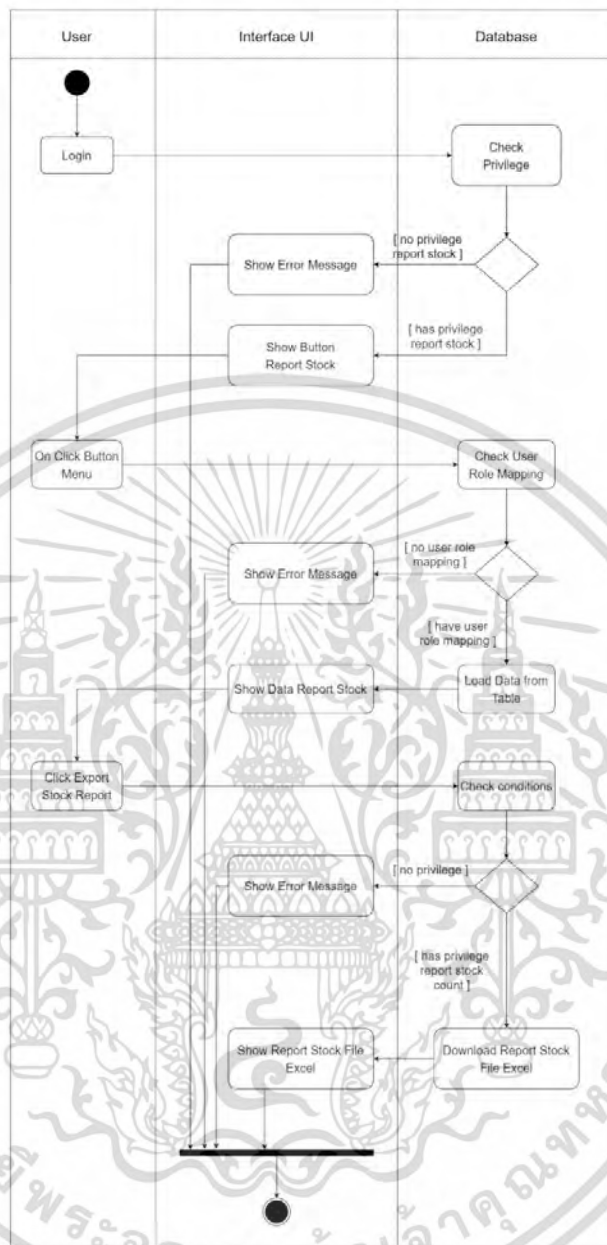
User

Interface UI

Database

Login

Check Privilege

[ no privilege report stock ]

Show Error Message

[ has privilege report stock ]

Show Button Report Stock

On Click Button Menu

Check User Role Mapping

[ no user role mapping ]

Show Error Message

[ have user role mapping ]

Show Data Report Stock

Load Data from Table

Click Export Stock Report

Check conditions

[ no privilege ]

Show Error Message

[ has privilege report stock count ]

Show Report Stock File Excel

Download Report Stock File Excel